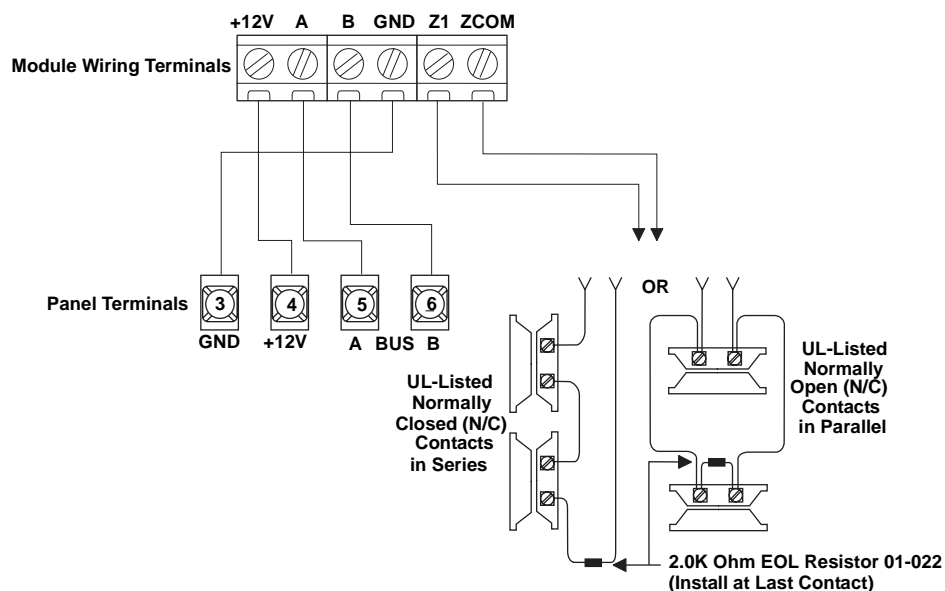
+12V A B GND Z1 ZCOM

Module Wiring Terminals

Panel Terminals

3 4 5 6

GND +12V A BUS B

OR

UL-Listed Normally Closed (N/C) Contacts in Series

UL-Listed Normally Open (N/C) Contacts in Parallel

2.0K Ohm EOL Resistor 01-022 (Install at Last Contact)